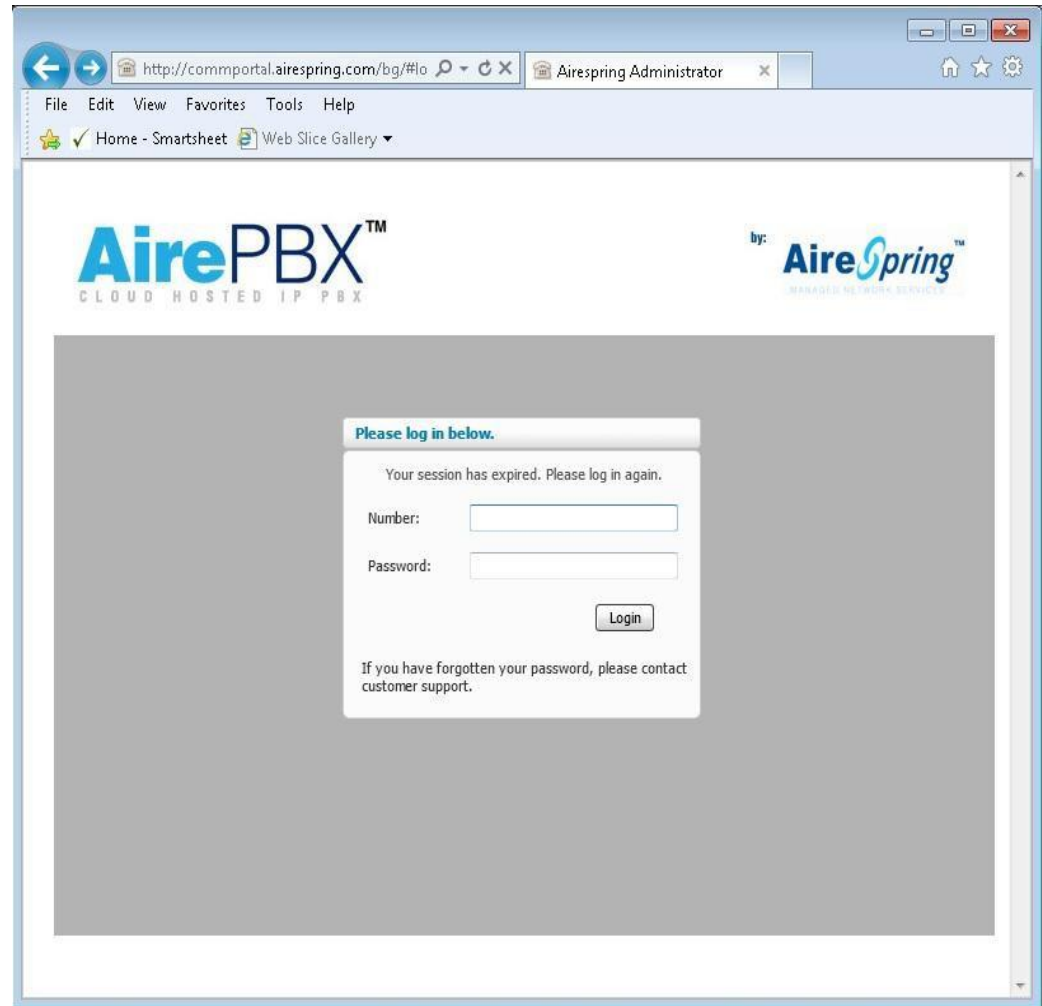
http://commportal.airespring.com/bg/#lo
Airespring Administrator

File Edit View Favorites Tools Help

Home - Smartsheet Web Slice Gallery

AirePBX™
CLOUD HOSTED IP PBX

by: AireSpring™
MANAGED NETWORK SERVICES

Please log in below.

Your session has expired. Please log in again.

Number:

Password:

Login

If you have forgotten your password, please contact customer support.